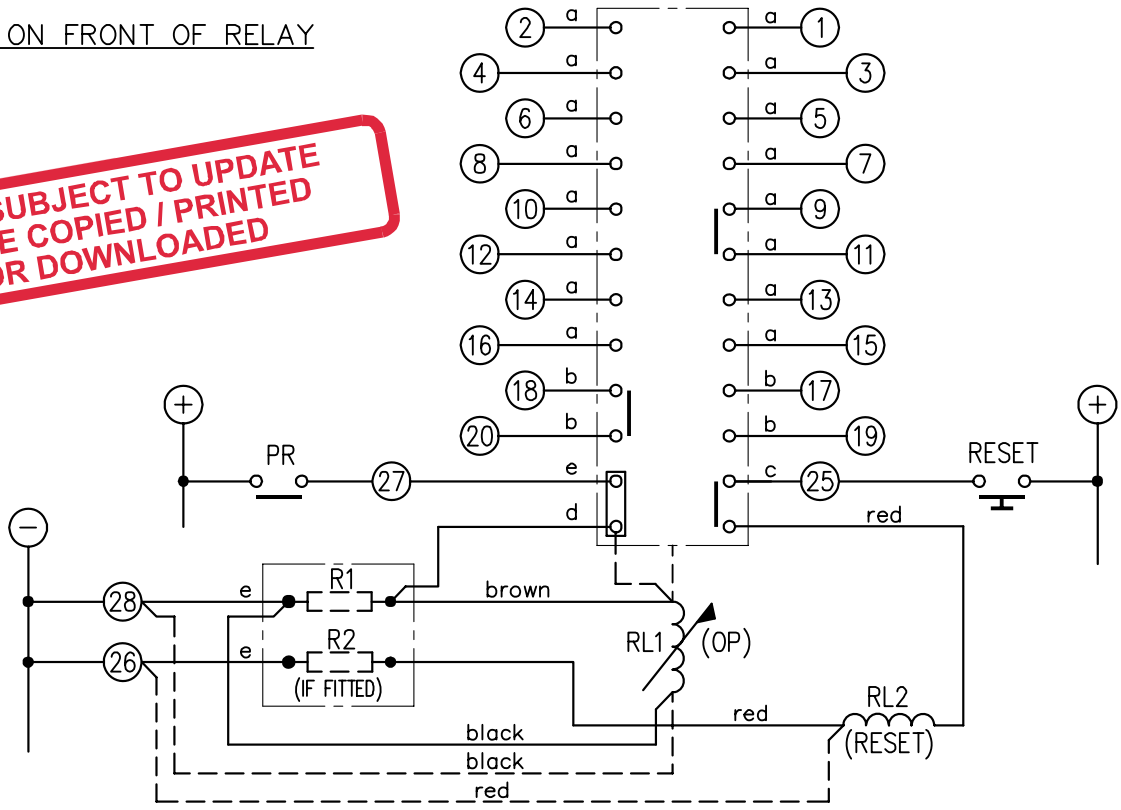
ON FRONT OF RELAY

SUBJECT TO UPDATE
E COPIED / PRINTED
OR DOWNLOADED

2 a
a 1
4 a
a 3
6 a
a 5
8 a
a 7
10 a
a 9
12 a
a 11
14 a
a 13
16 a
a 15
18 b
b 17
20 b
b 19
PR
27
e
d
c 25
RESET
red
28
e
R1
brown
26
e
R2
(IF FITTED)
RL1
(OP)
red
RL2
(RESET)
black
black
red